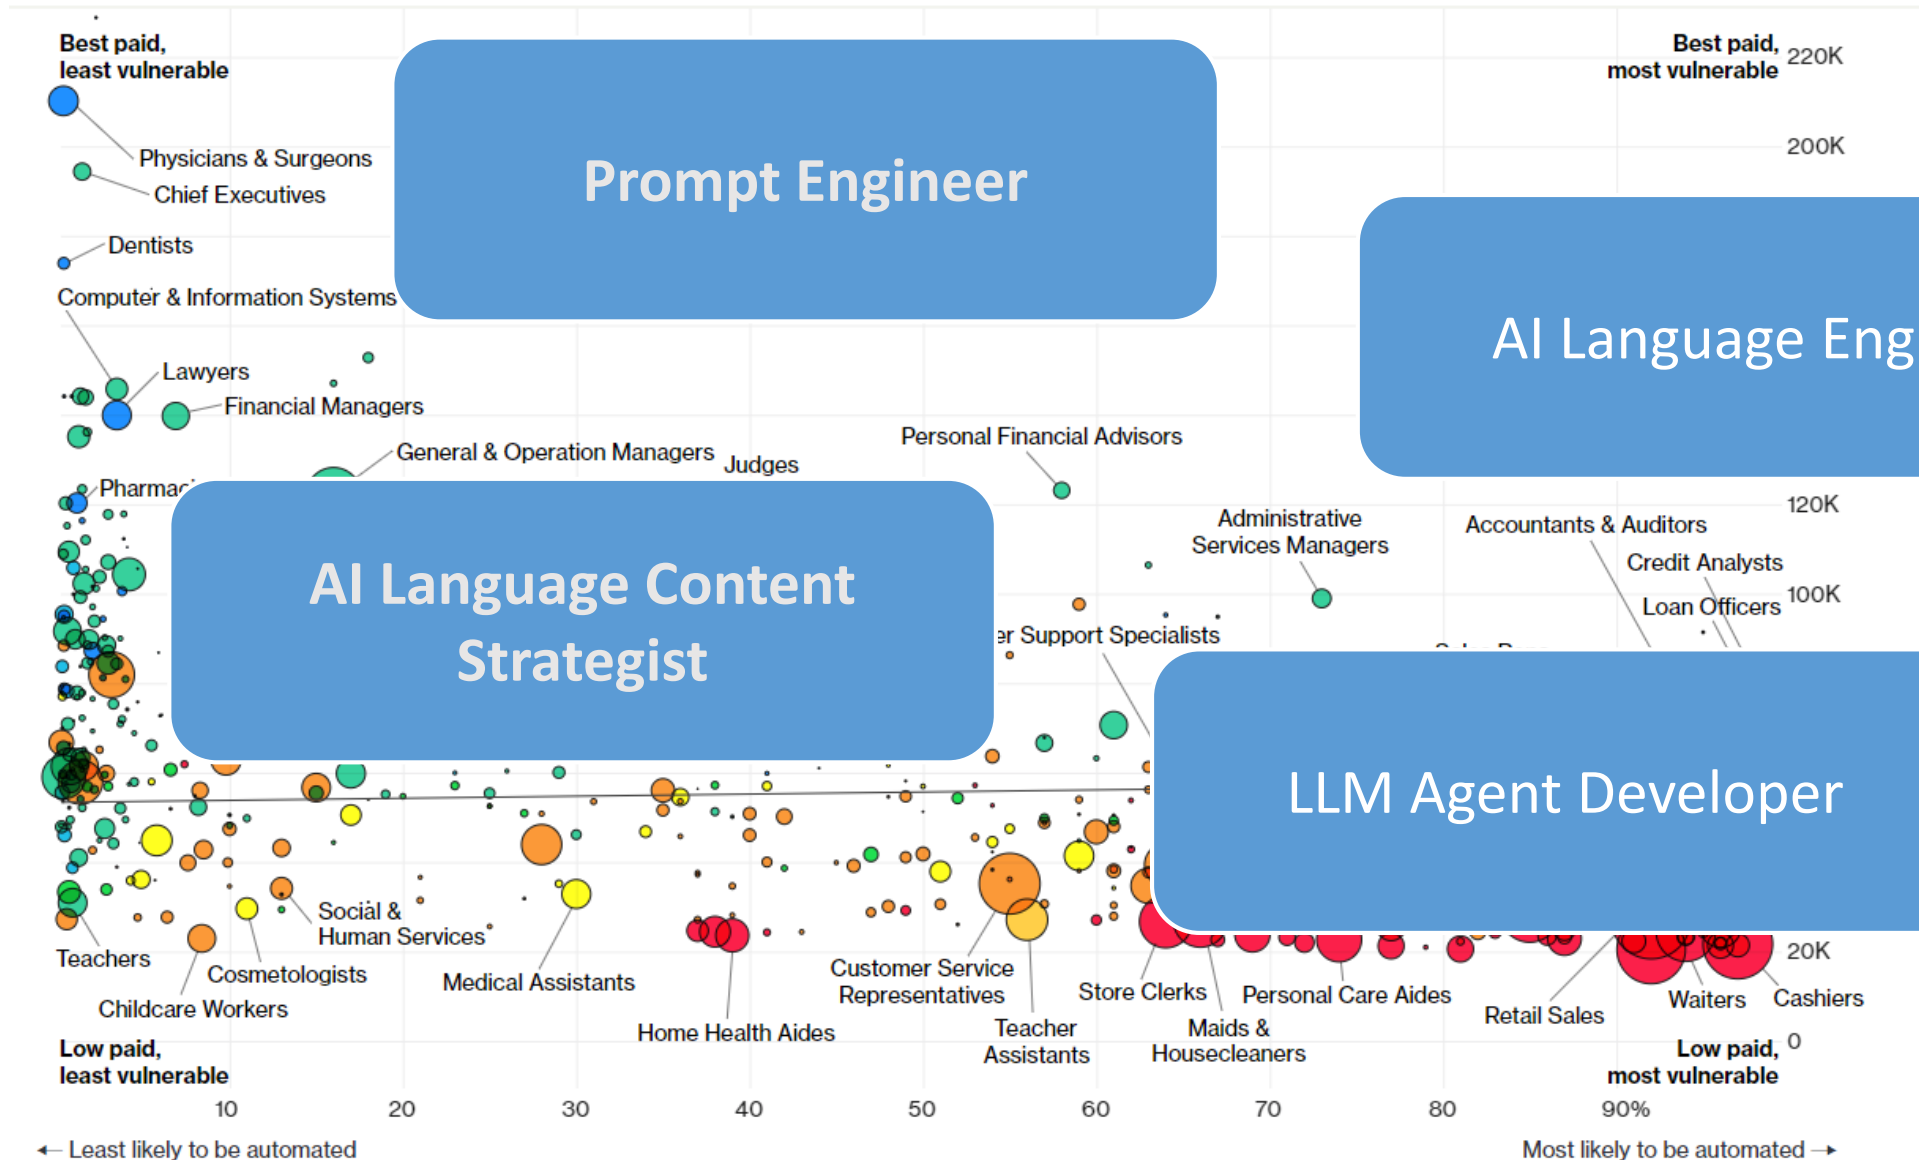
Best paid, least vulnerable

Best paid, most vulnerable

220K

200K

120K

100K

20K

0

Prompt Engineer

AI Language Eng

AI Language Content Strategist

LLM Agent Developer

Physicians & Surgeons

Chief Executives

Dentists

Computer & Information Systems

Lawyers

Financial Managers

General & Operation Managers

Judges

Personal Financial Advisors

Pharma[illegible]

Administrative Services Managers

Accountants & Auditors

Credit Analysts

Loan Officers

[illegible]er Support Specialists

Social & Human Services

Teachers

Cosmetologists

Childcare Workers

Medical Assistants

Home Health Aides

Customer Service Representatives

Teacher Assistants

Store Clerks

Maids & Housecleaners

Personal Care Aides

Retail Sales

Waiters

Cashiers

Low paid, least vulnerable

Low paid, most vulnerable

10 20 30 40 50 60 70 80 90%

← Least likely to be automated

Most likely to be automated →